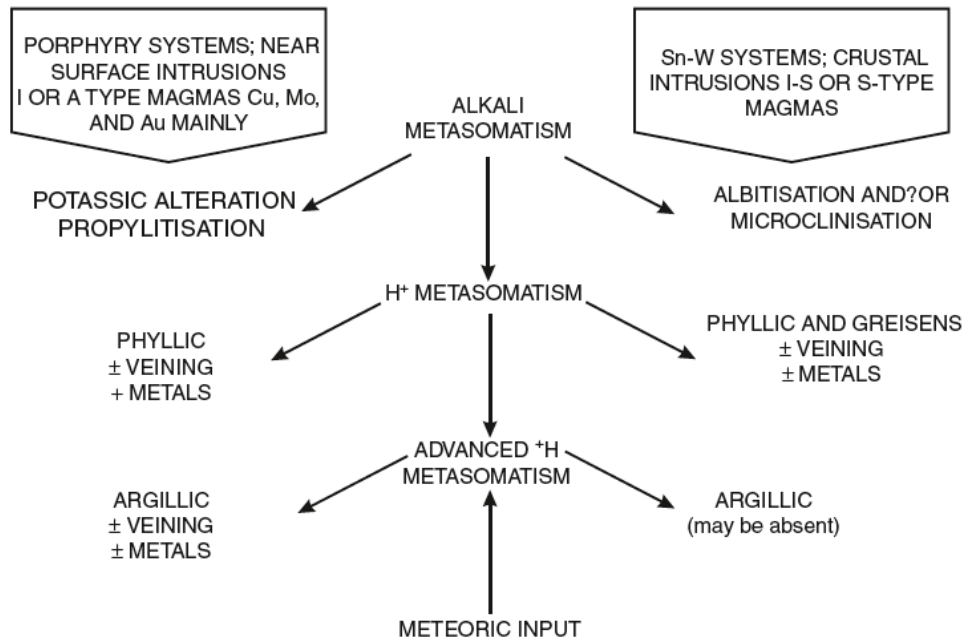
PORPHYRY SYSTEMS; NEAR SURFACE INTRUSIONS I OR A TYPE MAGMAS Cu, Mo, AND Au MAINLY

Sn-W SYSTEMS; CRUSTAL INTRUSIONS I-S OR S-TYPE MAGMAS

ALKALI METASOMATISM

POTASSIC ALTERATION PROPYLITISATION

ALBITISATION AND?OR MICROCLINISATION

$H^+$ METASOMATISM

PHYLLIC
± VEINING
+ METALS

PHYLLIC AND GREISENS
± VEINING
± METALS

ADVANCED $^+H$ METASOMATISM

ARGILLIC
± VEINING
± METALS

ARGILLIC
(may be absent)

METEORIC INPUT